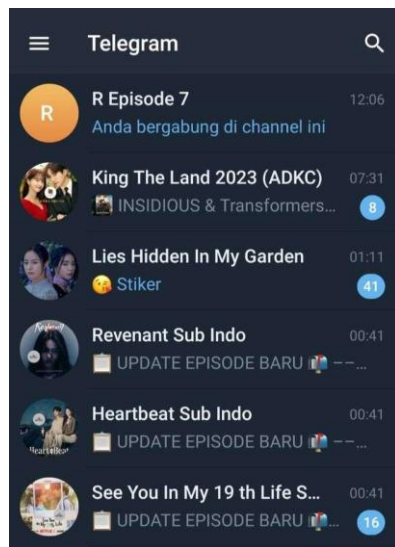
Telegram

R
R Episode 7
12:06
Anda bergabung di channel ini

King The Land 2023 (ADKC)
07:31
INSIDIOUS & Transformers...
8

Lies Hidden In My Garden
01:11
Stiker
41

Revenant
Revenant Sub Indo
00:41
UPDATE EPISODE BARU --...

Heartbeat
Heartbeat Sub Indo
00:41
UPDATE EPISODE BARU --...

See You In My 19 th Life S...
00:41
UPDATE EPISODE BARU ...
16